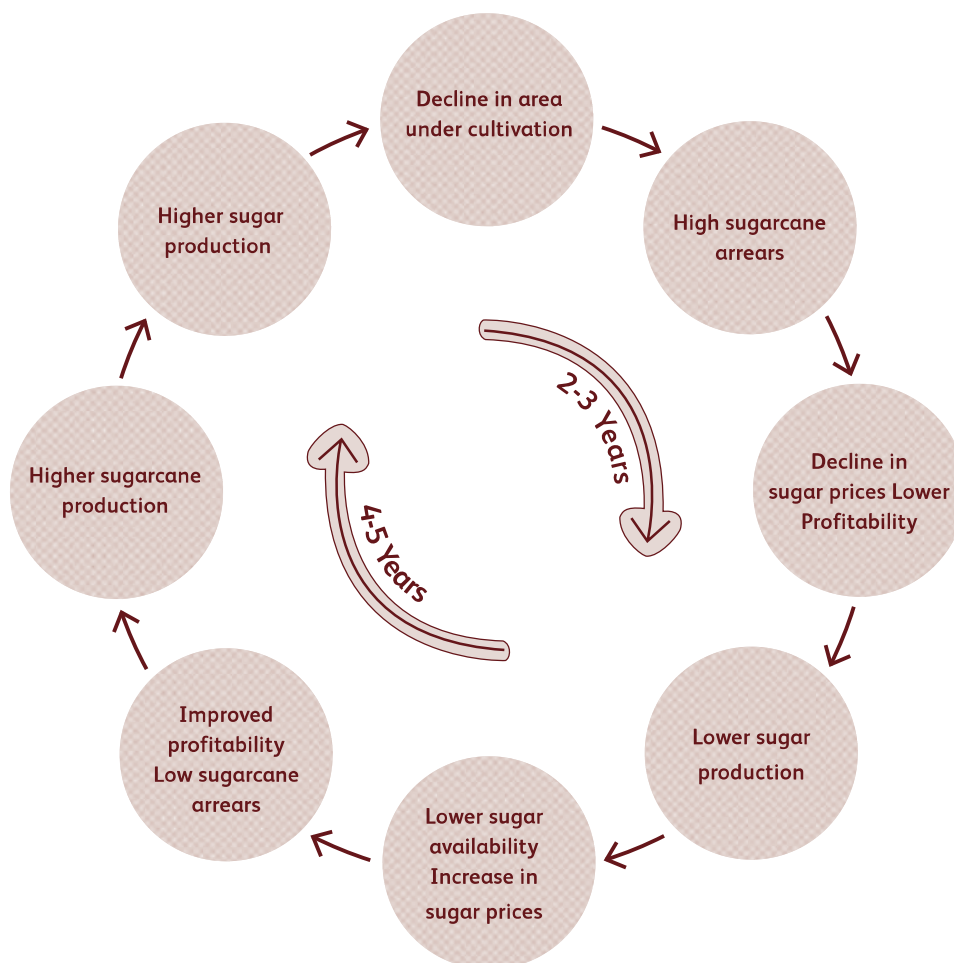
Decline in area under cultivation

High sugarcane arrears

Decline in sugar prices Lower Profitability

Lower sugar production

Lower sugar availability Increase in sugar prices

Improved profitability Low sugarcane arrears

Higher sugarcane production

Higher sugar production

2-3 Years

4-5 Years